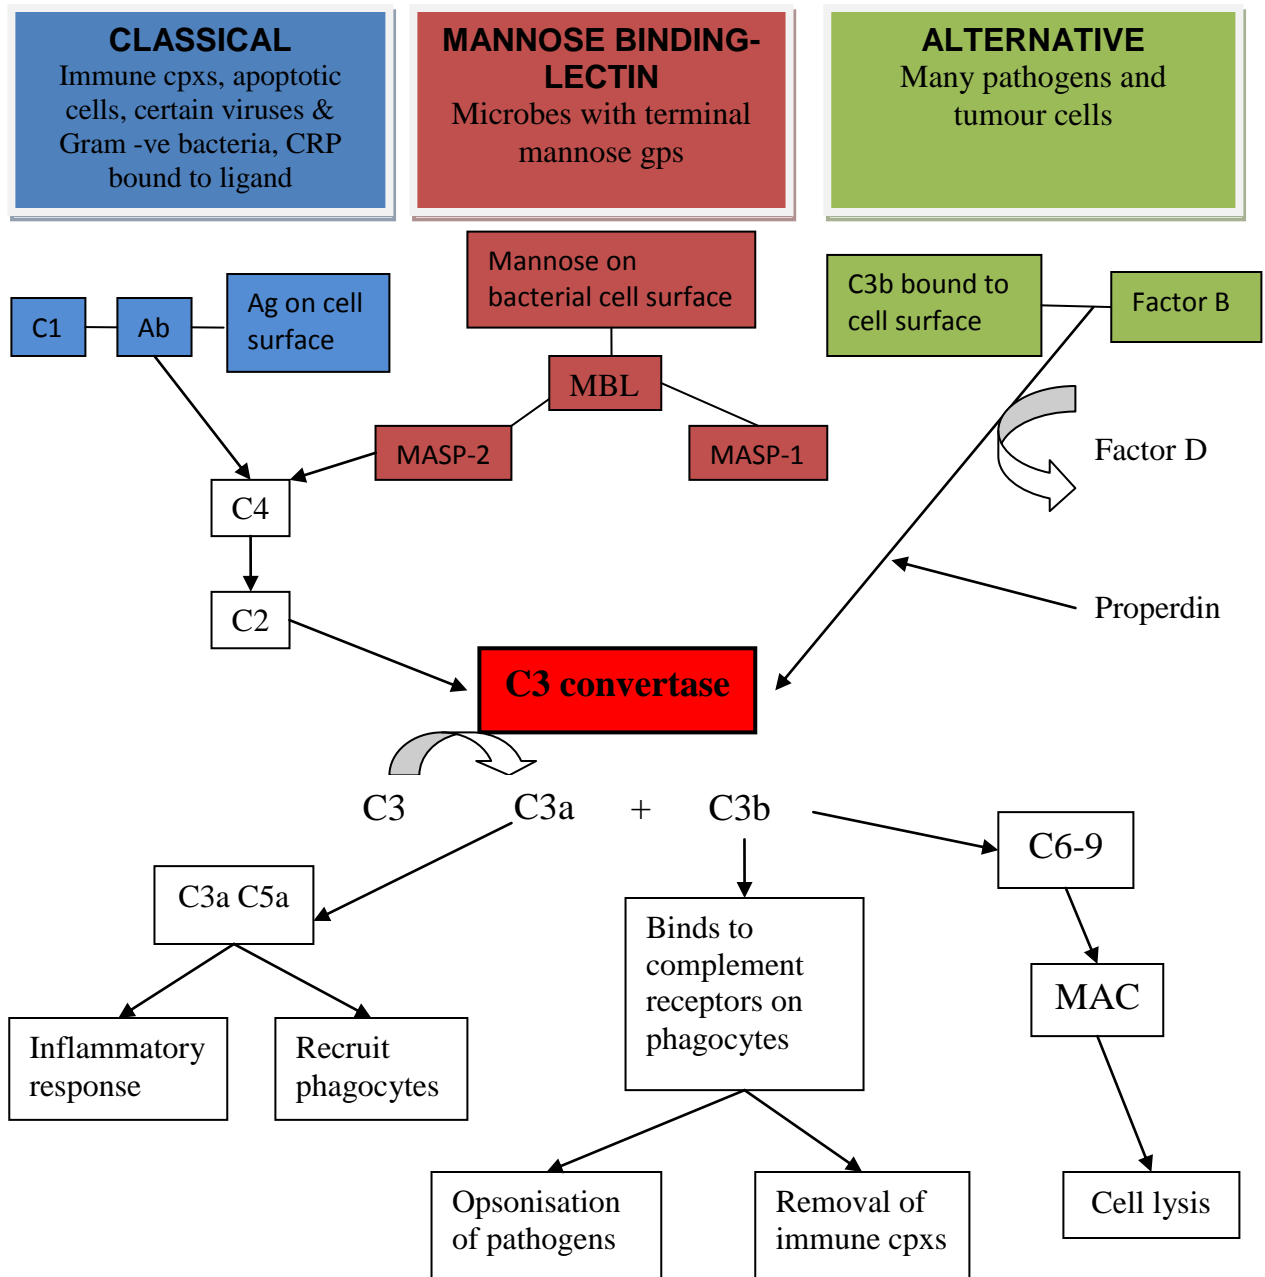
CLASSICAL
Immune cpxs, apoptotic cells, certain viruses & Gram -ve bacteria, CRP bound to ligand

MANNOSE BINDING-LECTIN
Microbes with terminal mannose gps

ALTERNATIVE
Many pathogens and tumour cells

C1

Ab

Ag on cell surface

Mannose on bacterial cell surface

MBL

MASP-2

MASP-1

C3b bound to cell surface

Factor B

Factor D

C4

C2

Properdin

C3 convertase

C3

C3a

+

C3b

C3a C5a

C6-9

Binds to complement receptors on phagocytes

MAC

Inflammatory response

Recruit phagocytes

Opsonisation of pathogens

Removal of immune cpxs

Cell lysis